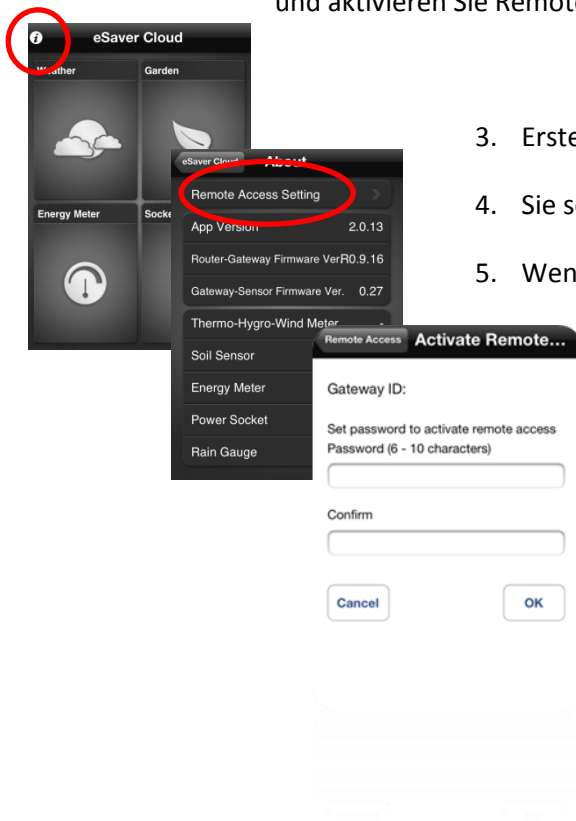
und aktivieren Sie Remote

i eSaver Cloud

Weather | Garden

Energy Meter | Socke

eSaver Cloud About

Remote Access Setting

App Version 2.0.13

Router-Gateway Firmware Ver R0.9.16

Gateway-Sensor Firmware Ver. 0.27

Thermo-Hygro-Wind Meter

Soil Sensor

Energy Meter

Power Socket

Rain Gauge

3. Erste

4. Sie s

5. Wen

Remote Access Activate Remote...

Gateway ID:

Set password to activate remote access
Password (6 - 10 characters)

Confirm

Cancel

OK